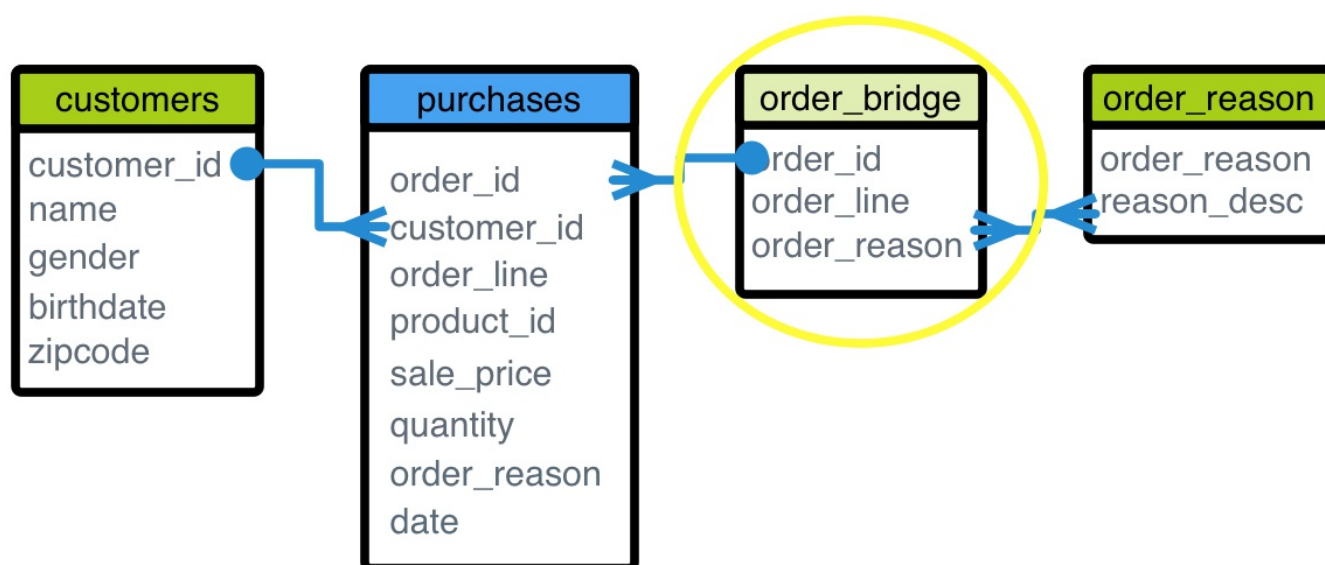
customers
customer_id
name
gender
birthdate
zipcode

purchases
order_id
customer_id
order_line
product_id
sale_price
quantity
order_reason
date

order_bridge
order_id
order_line
order_reason

order_reason
order_reason
reason_desc